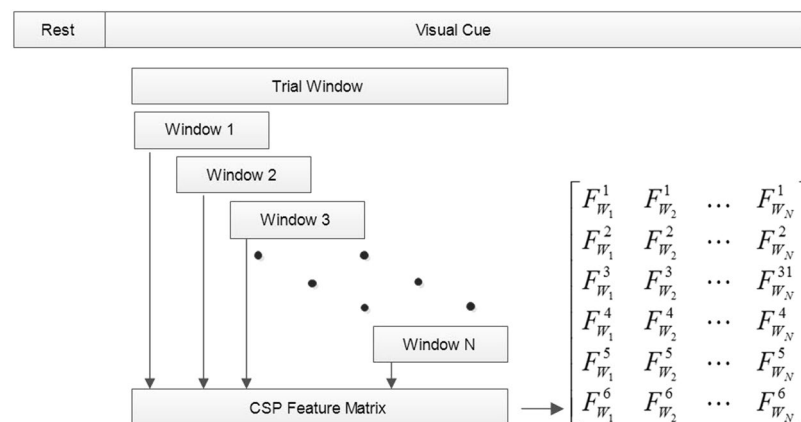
Rest

Visual Cue

Trial Window

Window 1

Window 2

Window 3

Window N

CSP Feature Matrix

$F_{W_1}^{1}$ $F_{W_2}^{1}$ $\cdots$ $F_{W_N}^{1}$
$F_{W_1}^{2}$ $F_{W_2}^{2}$ $\cdots$ $F_{W_N}^{2}$
$F_{W_1}^{3}$ $F_{W_2}^{3}$ $\cdots$ $F_{W_N}^{31}$
$F_{W_1}^{4}$ $F_{W_2}^{4}$ $\cdots$ $F_{W_N}^{4}$
$F_{W_1}^{5}$ $F_{W_2}^{5}$ $\cdots$ $F_{W_N}^{5}$
$F_{W_1}^{6}$ $F_{W_2}^{6}$ $\cdots$ $F_{W_N}^{6}$